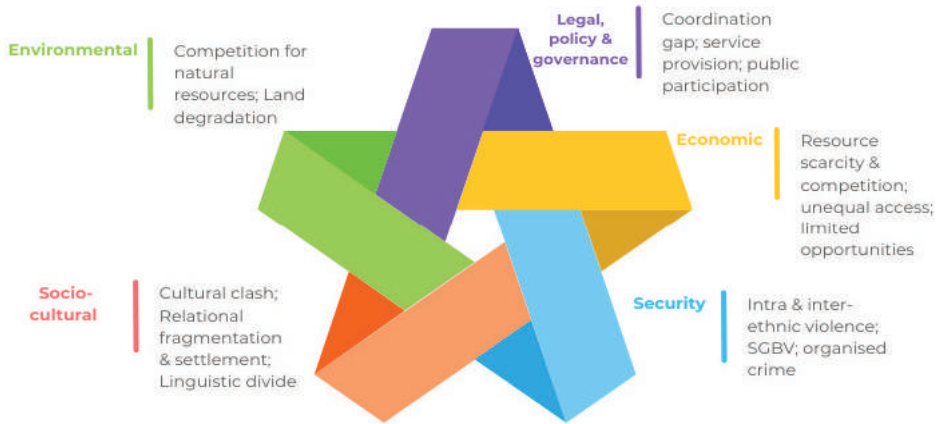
Environmental

Competition for natural resources; Land degradation

Legal, policy & governance

Coordination gap; service provision; public participation

Economic

Resource scarcity & competition; unequal access; limited opportunities

Socio-cultural

Cultural clash; Relational fragmentation & settlement; Linguistic divide

Security

Intra & inter-ethnic violence; SGBV; organised crime